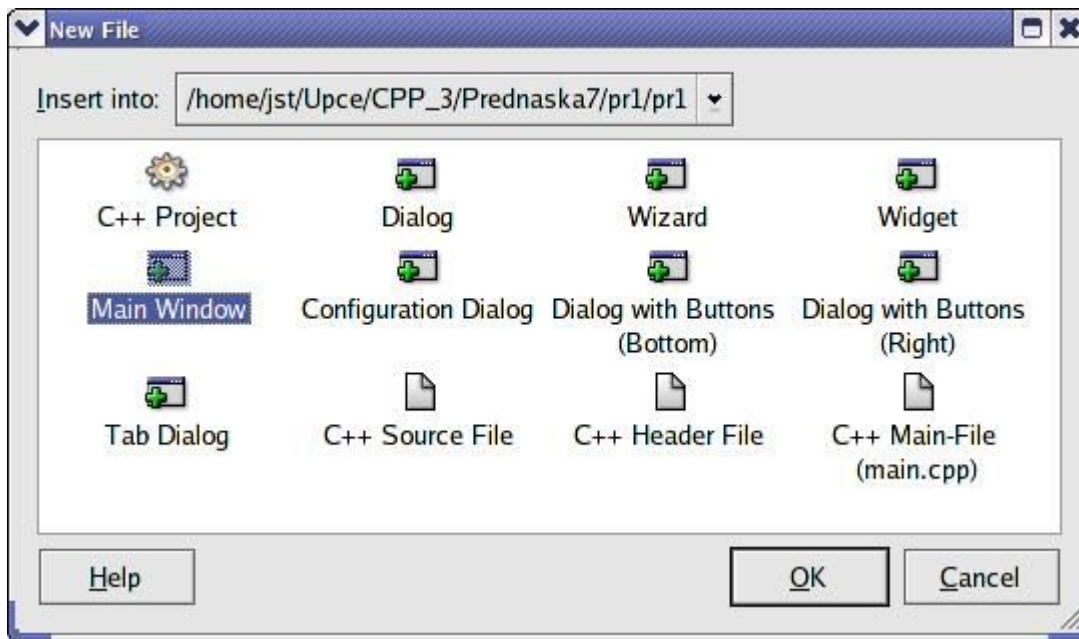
New File

Insert into: /home/jst/Upce/CPP_3/Prednaska7/pr1/pr1

C++ Project
Dialog
Wizard
Widget
Main Window
Configuration Dialog
Dialog with Buttons (Bottom)
Dialog with Buttons (Right)
Tab Dialog
C++ Source File
C++ Header File
C++ Main-File (main.cpp)

Help
OK
Cancel